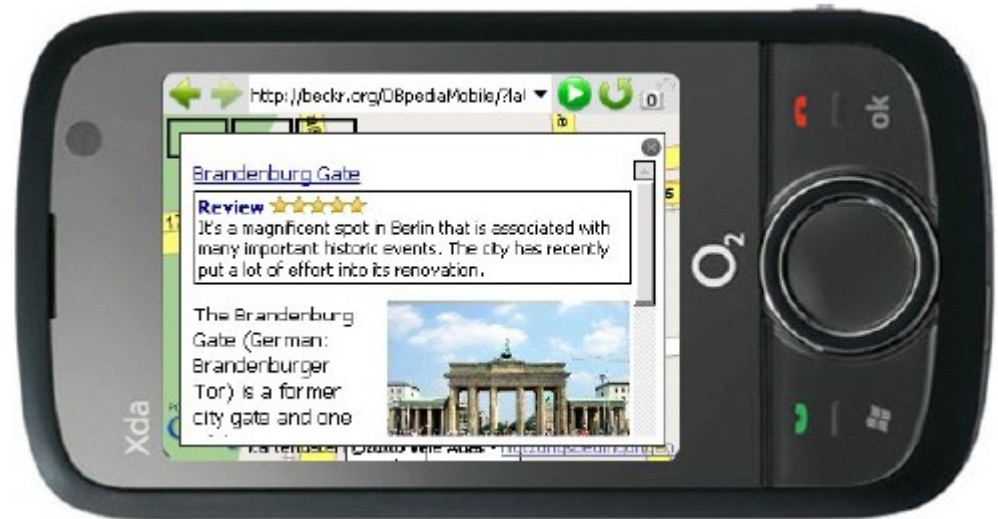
Http://beckr.org/DBpediaMobile/?lat

Brandenburg Gate

Review ☆☆☆☆☆
It's a magnificent spot in Berlin that is associated with many important historic events. The city has recently put a lot of effort into its renovation.

The Brandenburg Gate (German: Brandenburger Tor) is a former city gate and one

Xda

O2

ok